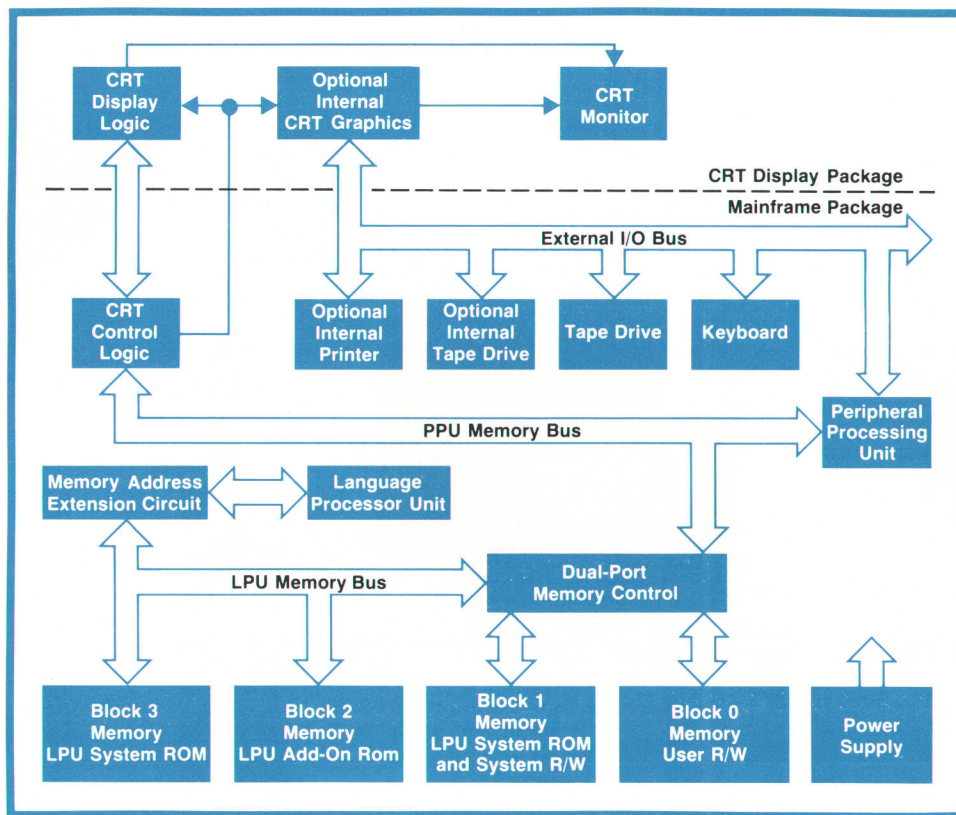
CRT Display Logic

Optional Internal CRT Graphics

CRT Monitor

CRT Display Package

Mainframe Package

External I/O Bus

CRT Control Logic

Optional Internal Printer

Optional Internal Tape Drive

Tape Drive

Keyboard

Peripheral Processing Unit

PPU Memory Bus

Memory Address Extension Circuit

Language Processor Unit

LPU Memory Bus

Dual-Port Memory Control

Block 3 Memory LPU System ROM

Block 2 Memory LPU Add-On Rom

Block 1 Memory LPU System ROM and System R/W

Block 0 Memory User R/W

Power Supply